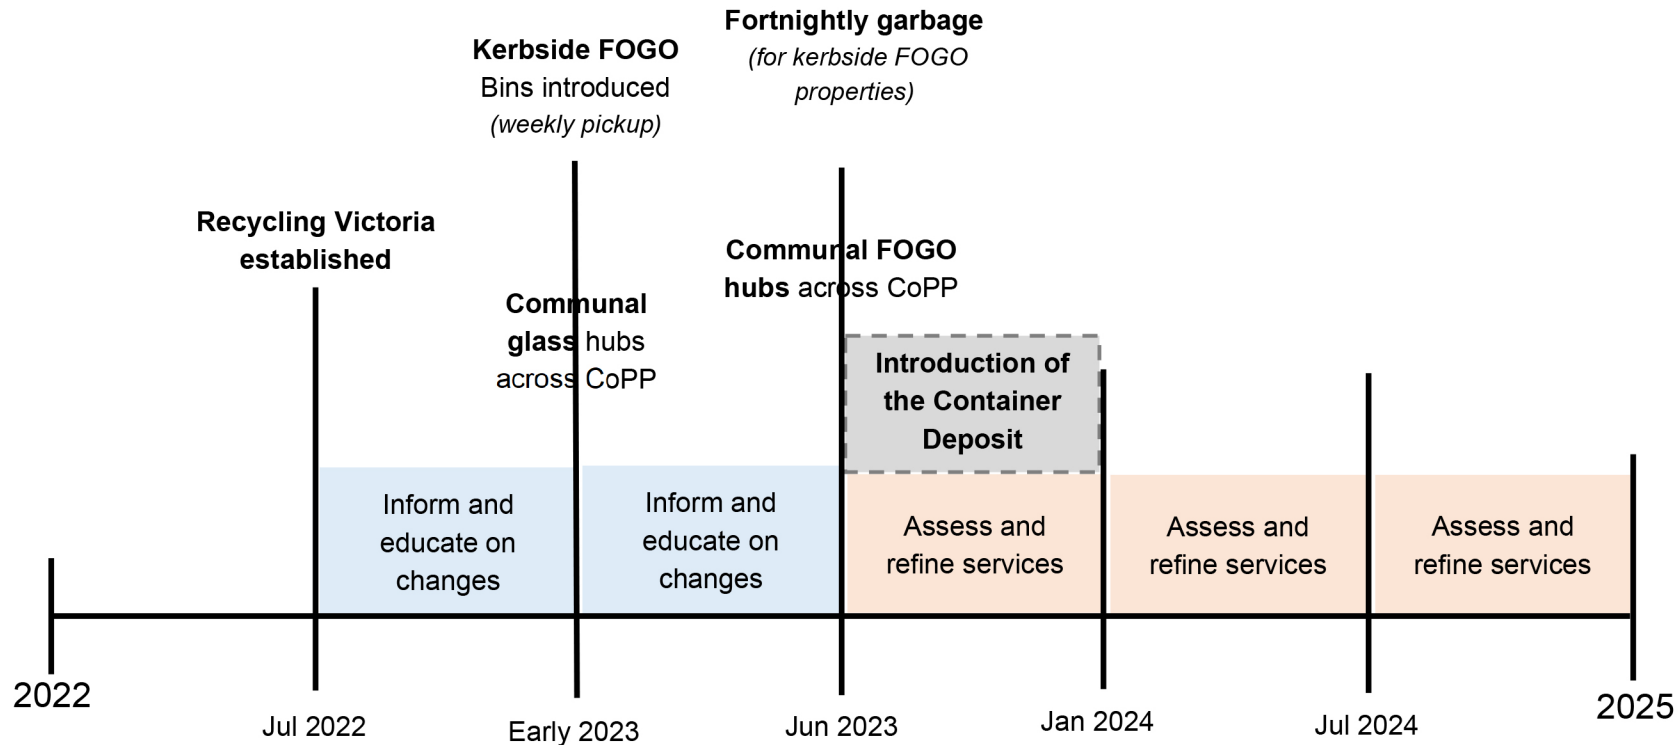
Fortnightly garbage
(for kerbside FOGO properties)

Kerbside FOGO
Bins introduced
(weekly pickup)

Recycling Victoria established

Communal FOGO hubs across CoPP

Communal glass hubs across CoPP

Introduction of the Container Deposit

Inform and educate on changes

Inform and educate on changes

Assess and refine services

Assess and refine services

Assess and refine services

2022

Jul 2022

Early 2023

Jun 2023

Jan 2024

Jul 2024

2025